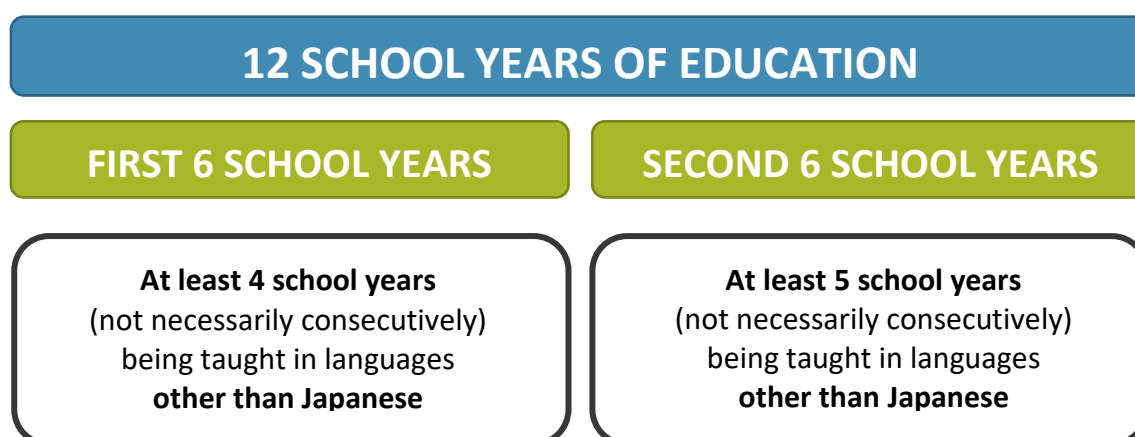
12 SCHOOL YEARS OF EDUCATION

FIRST 6 SCHOOL YEARS

At least 4 school years (not necessarily consecutively) being taught in languages other than Japanese

SECOND 6 SCHOOL YEARS

At least 5 school years (not necessarily consecutively) being taught in languages other than Japanese